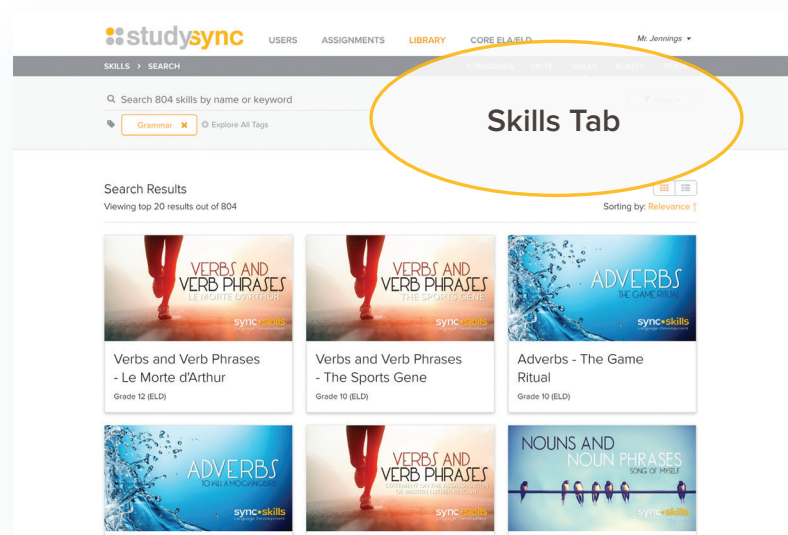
studysync USERS ASSIGNMENTS LIBRARY CORE ELA/ELD Mr. Jennings

SKILLS > SEARCH STANDARDS UNITS SKILLS BLASTS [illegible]

Search 804 skills by name or keyword

Grammar ✖ Explore All Tags

Skills Tab

Search Results

Viewing top 20 results out of 804

Sorting by: Relevance

VERBS AND VERB PHRASES LE MORTE D'ARTHUR sync•skills

Verbs and Verb Phrases - Le Morte d'Arthur

Grade 12 (ELD)

VERBS AND VERB PHRASES THE SPORTS GENE sync•skills

Verbs and Verb Phrases - The Sports Gene

Grade 10 (ELD)

ADVERBS THE GAME RITUAL sync•skills

Adverbs - The Game Ritual

Grade 10 (ELD)

ADVERBS TO KILL A MOCKINGBIRD sync•skills

VERBS AND VERB PHRASES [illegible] sync•skills

NOUNS AND NOUN PHRASES SONG OF MYSELF sync•skills